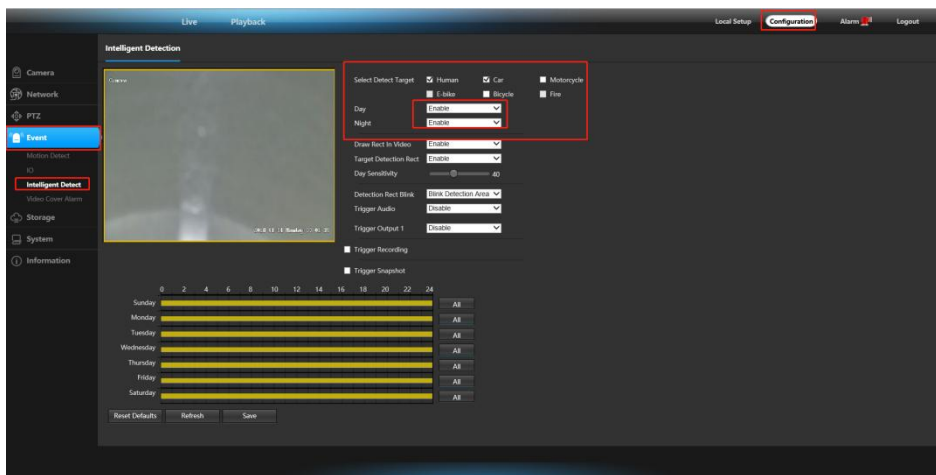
Live Playback

Local Setup Configuration Alarm Logout

Intelligent Detection

Camera
Network
PTZ
Event
Motion Detect
IO
Intelligent Detect
Video Cover Alarm
Storage
System
Information

Camera

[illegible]

Select Detect Target
Human
Car
Motorcycle
E-bike
Bicycle
Fire

Day Enable
Night Enable

Draw Rect In Video Enable
Target Detection Rect Enable
Day Sensitivity 40
Detection Rect Blink Blink Detection Area
Trigger Audio Disable
Trigger Output 1 Disable

Trigger Recording
Trigger Snapshot

0 2 4 6 8 10 12 14 16 18 20 22 24

Sunday All
Monday All
Tuesday All
Wednesday All
Thursday All
Friday All
Saturday All

Reset Defaults Refresh Save